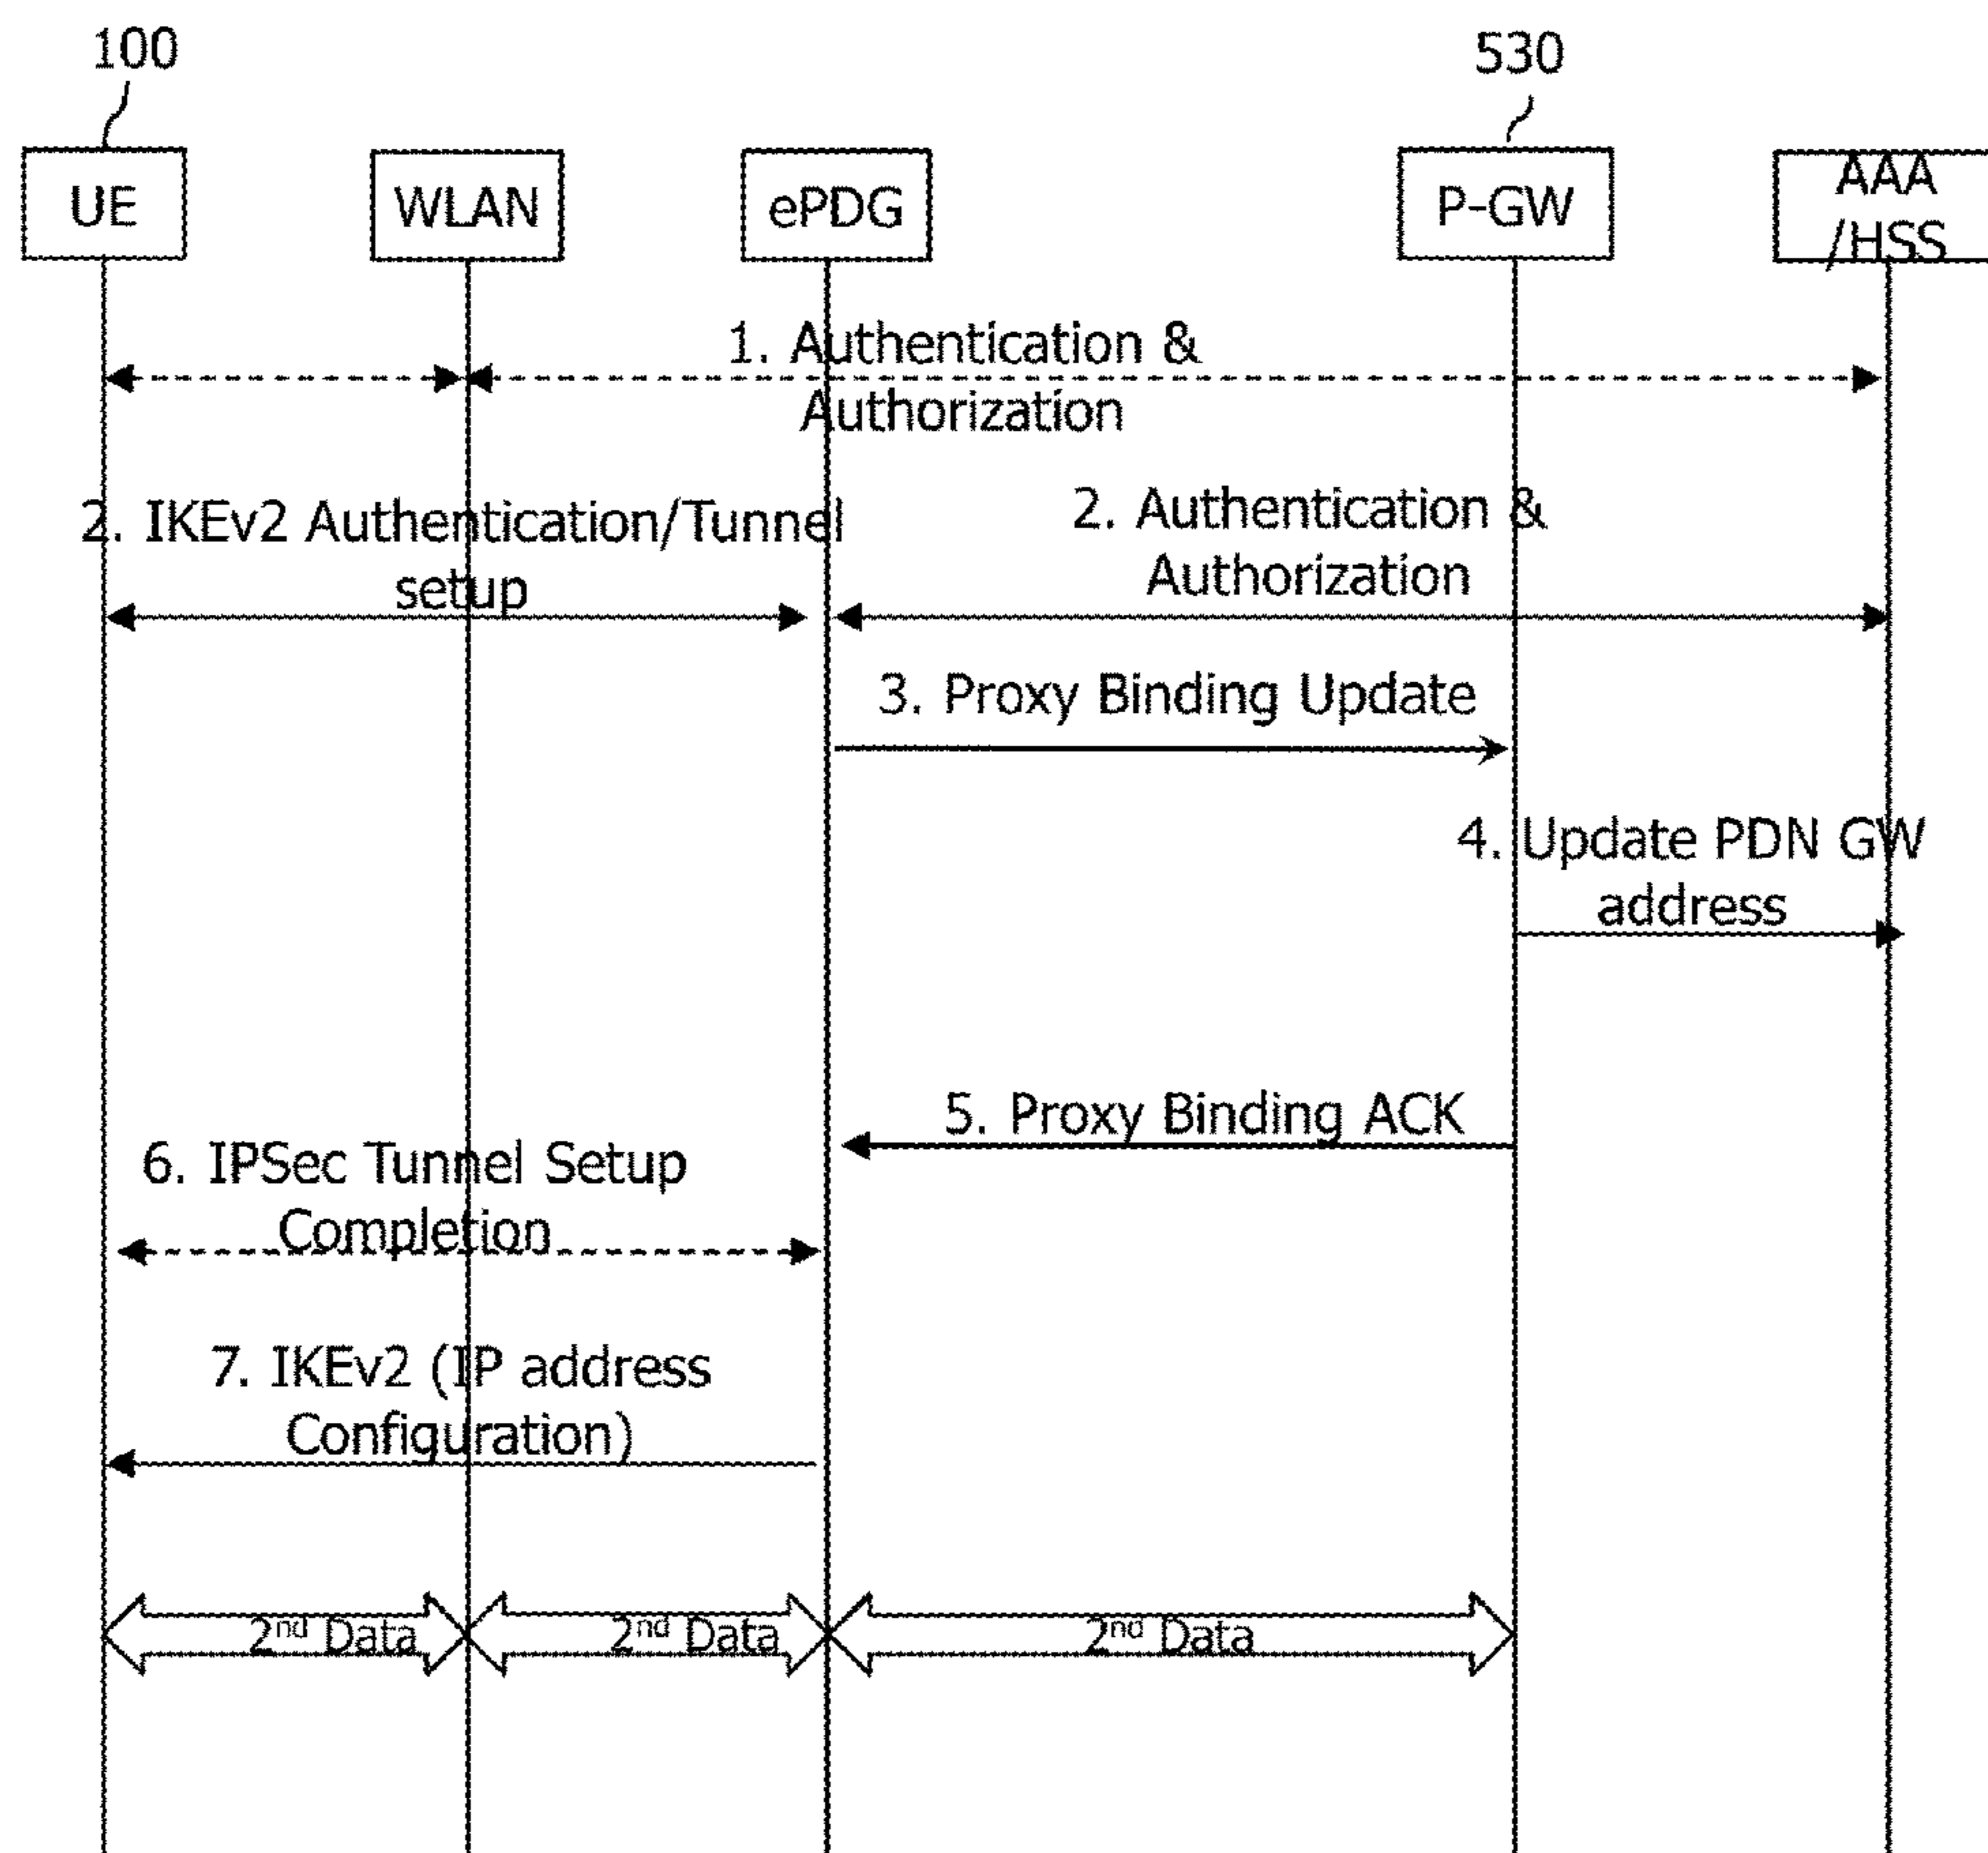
100

530

UE

WLAN

ePDG

P-GW

AAA /HSS

1. Authentication & Authorization

2. IKEv2 Authentication/Tunnel setup

2. Authentication & Authorization

3. Proxy Binding Update

4. Update PDN GW address

5. Proxy Binding ACK

6. IPSec Tunnel Setup Completion

7. IKEv2 (IP address Configuration)

2$^{nd}$ Data

2$^{nd}$ Data

2$^{nd}$ Data